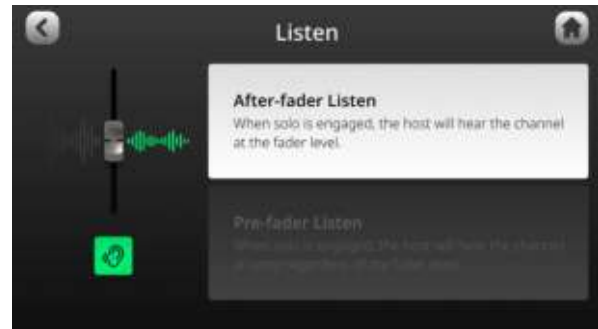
Listen

After-fader Listen
When solo is engaged, the host will hear the channel at the fader level.

Pre-fader Listen
When solo is engaged, the host will hear the channel at unity regardless of the fader level.